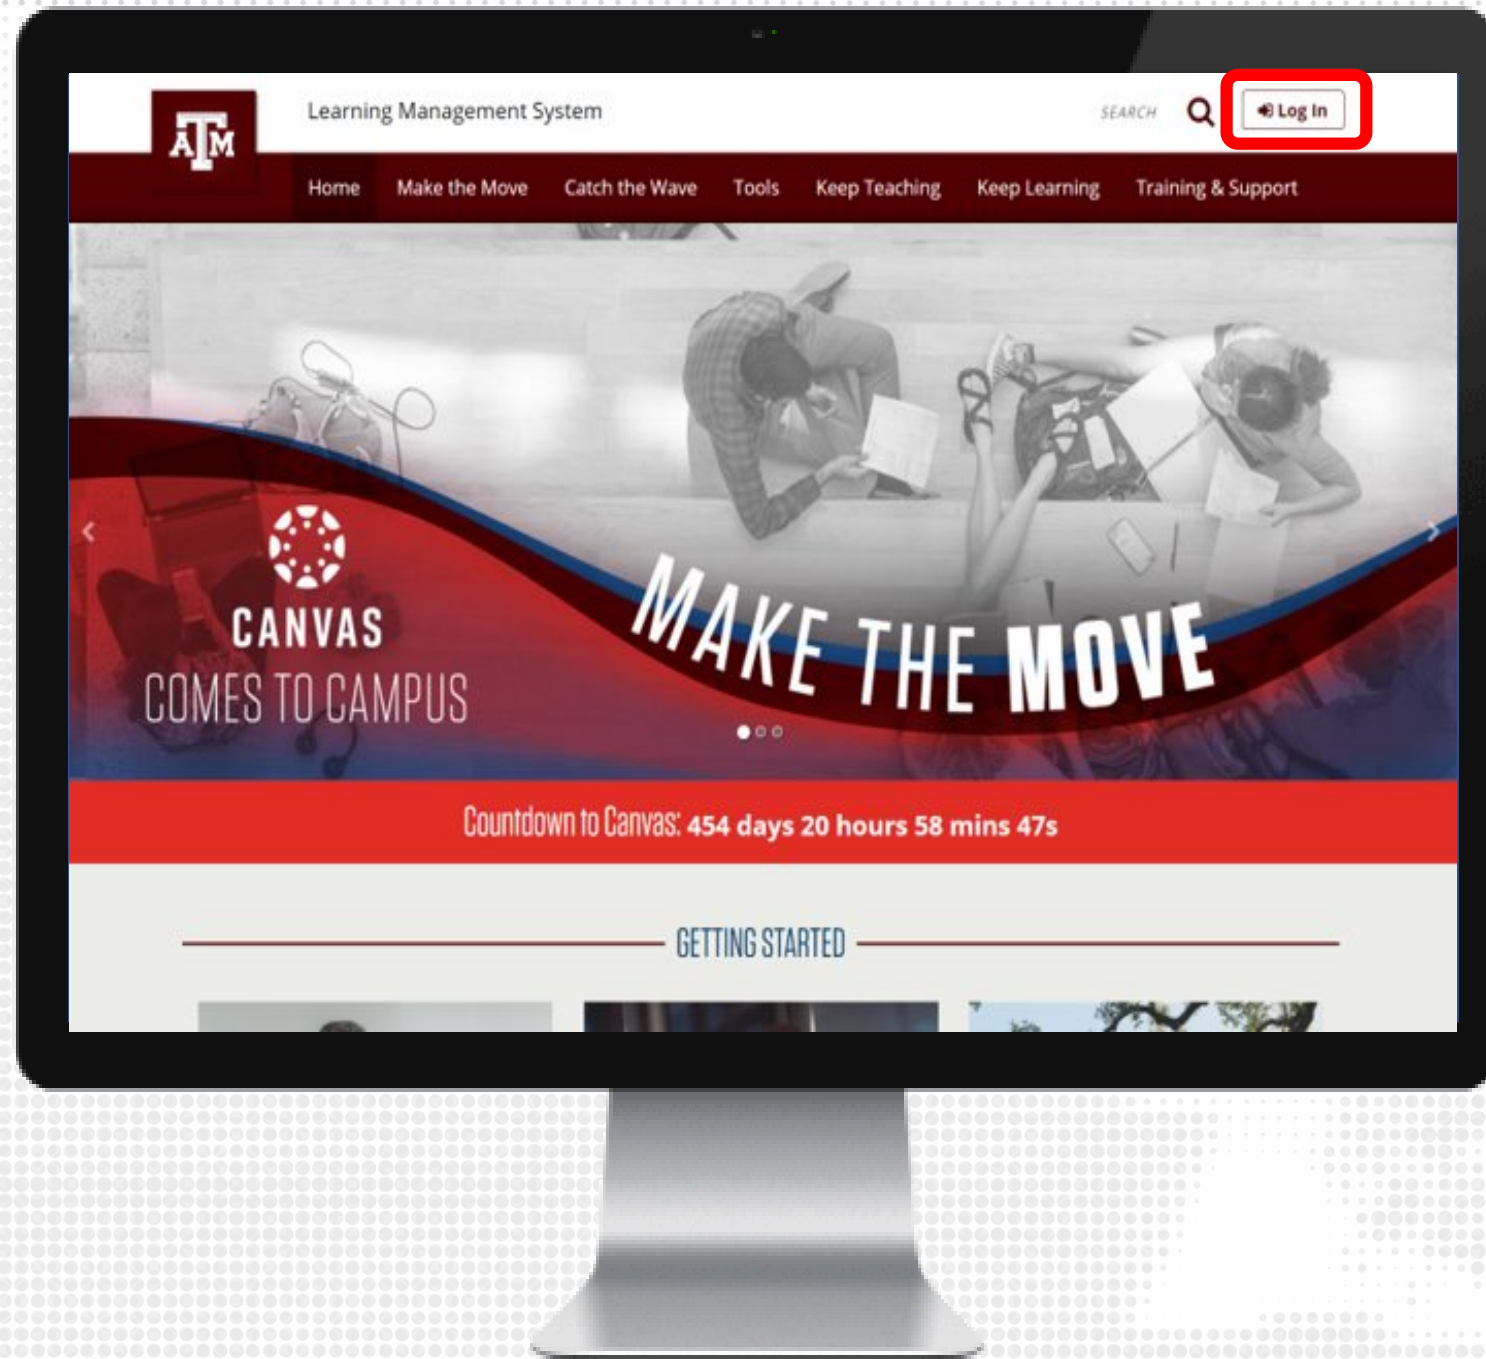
ATM

Learning Management System

SEARCH

Log In

Home Make the Move Catch the Wave Tools Keep Teaching Keep Learning Training & Support

CANVAS
COMES TO CAMPUS

MAKE THE MOVE

Countdown to Canvas: 454 days 20 hours 58 mins 47s

GETTING STARTED